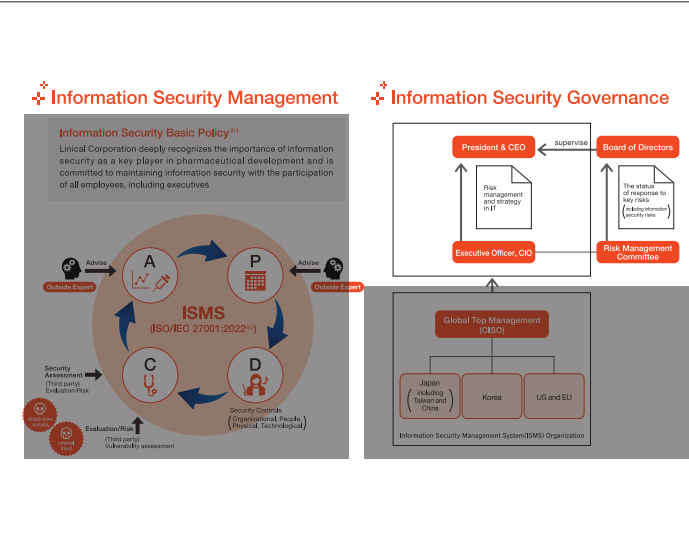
Information Security Management

Information Security Basic Policy※1

Linical Corporation deeply recognizes the importance of information security as a key player in pharmaceutical development and is committed to maintaining information security with the participation of all employees, including executives

Advise

Outside Expert

A

P

Advise

Outside Expert

ISMS

(ISO/IEC 27001:2022※2)

Security Assessment

(Third party) Evaluation/Risk

C

D

Risks from outside

Internal fraud

Evaluation/Risk

(Third party) Vulnerability assessment

Security Controls

(Organizational, People, Physical, Technological)

Information Security Governance

President & CEO

supervise

Board of Directors

Risk management and strategy in IT

The status of response to key risks (including information security risks)

Executive Officer, CIO

Risk Management Committee

Global Top Management (CISO)

Japan (including Taiwan and China)

Korea

US and EU

Information Security Management System(ISMS) Organization